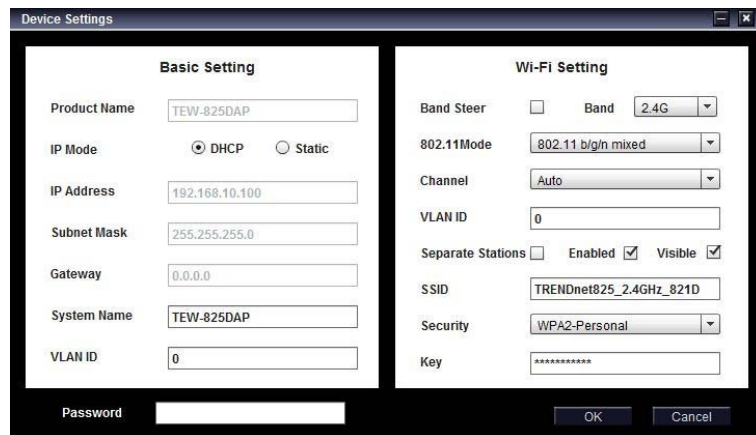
Device Settings

Basic Setting

Product Name TEW-825DAP

IP Mode DHCP Static

IP Address 192.168.10.100

Subnet Mask 255.255.255.0

Gateway 0.0.0.0

System Name TEW-825DAP

VLAN ID 0

Wi-Fi Setting

Band Steer Band 2.4G

802.11Mode 802.11 b/g/n mixed

Channel Auto

VLAN ID 0

Separate Stations Enabled Visible

SSID TRENDnet825_2.4GHz_821D

Security WPA2-Personal

Key ***********

Password

OK Cancel